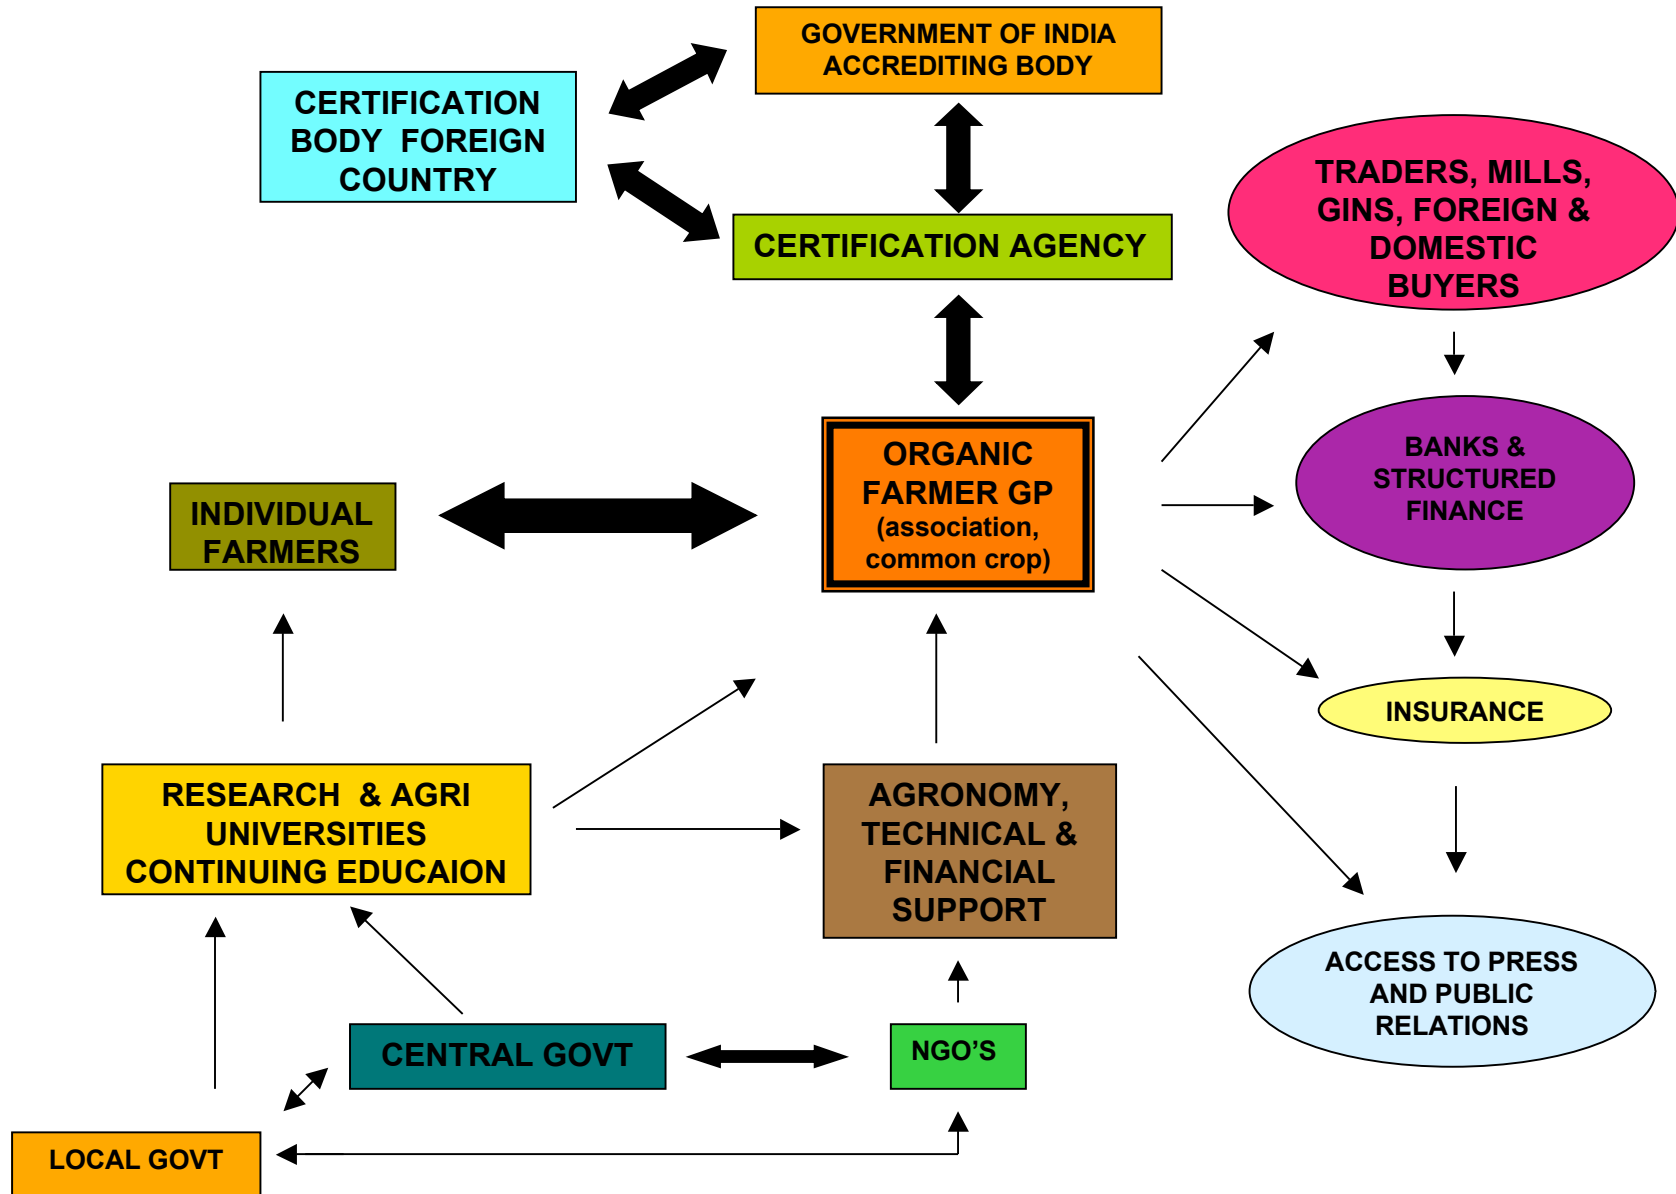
CERTIFICATION BODY FOREIGN COUNTRY

GOVERNMENT OF INDIA ACCREDITING BODY

CERTIFICATION AGENCY

TRADERS, MILLS, GINS, FOREIGN & DOMESTIC BUYERS

BANKS & STRUCTURED FINANCE

INSURANCE

ACCESS TO PRESS AND PUBLIC RELATIONS

INDIVIDUAL FARMERS

ORGANIC FARMER GP (association, common crop)

RESEARCH & AGRI UNIVERSITIES CONTINUING EDUCAION

AGRONOMY, TECHNICAL & FINANCIAL SUPPORT

CENTRAL GOVT

NGO'S

LOCAL GOVT